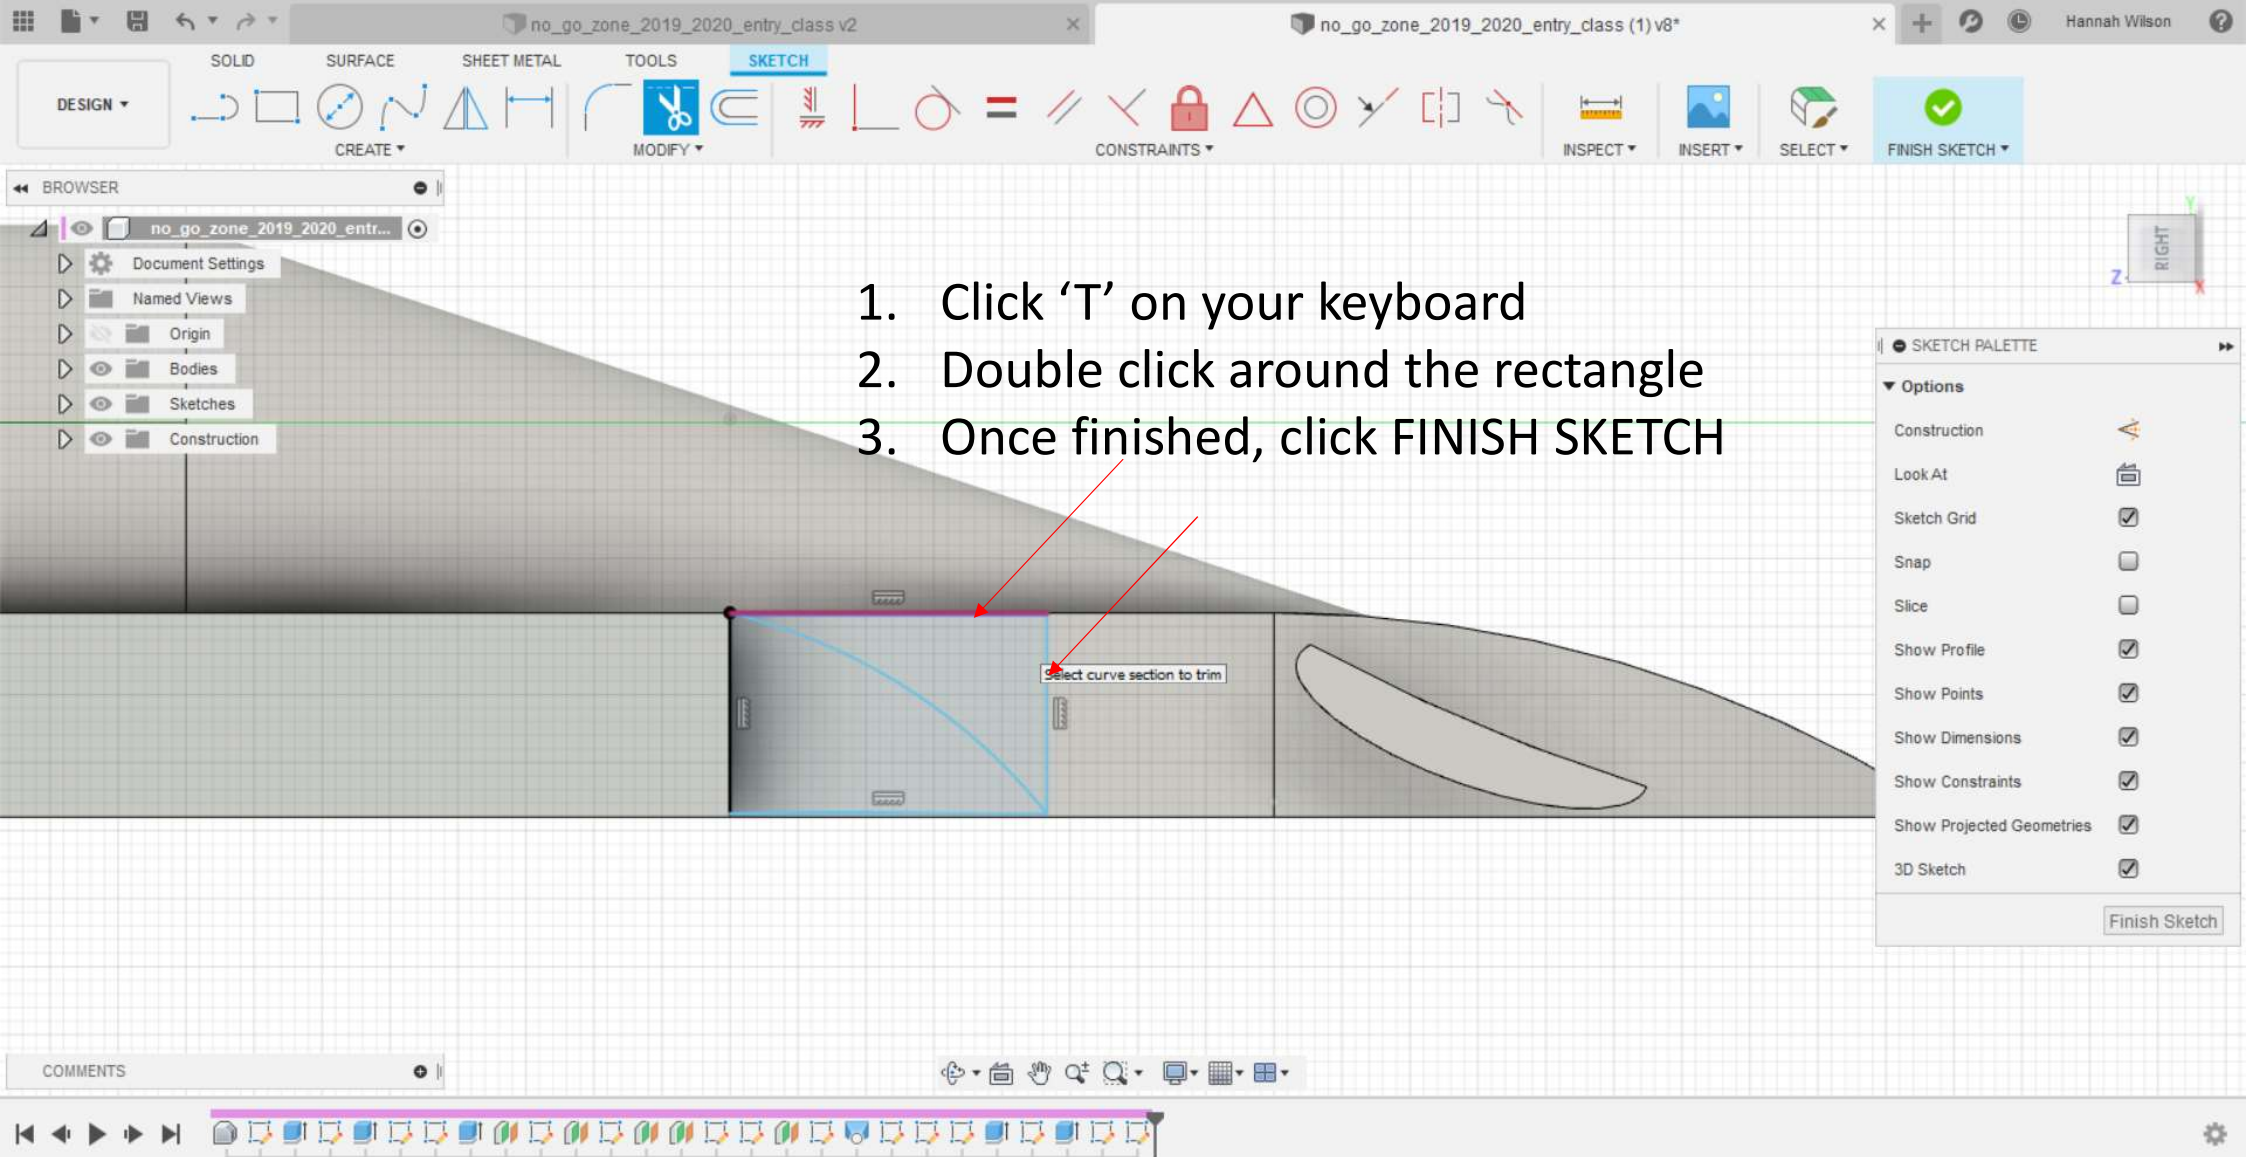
no_go_zone_2019_2020_entry_class v2

no_go_zone_2019_2020_entry_class (1) v8*

Hannah Wilson

DESIGN ▾

SOLID SURFACE SHEET METAL TOOLS SKETCH

CREATE ▾ MODIFY ▾ CONSTRAINTS ▾ INSPECT ▾ INSERT ▾ SELECT ▾ FINISH SKETCH ▾

BROWSER

no_go_zone_2019_2020_entr...

Document Settings

Named Views

Origin

Bodies

Sketches

Construction

1. Click ‘T’ on your keyboard
2. Double click around the rectangle
3. Once finished, click FINISH SKETCH

Select curve section to trim

RIGHT

SKETCH PALETTE

Options

Construction

Look At

Sketch Grid

Snap

Slice

Show Profile

Show Points

Show Dimensions

Show Constraints

Show Projected Geometries

3D Sketch

Finish Sketch

COMMENTS